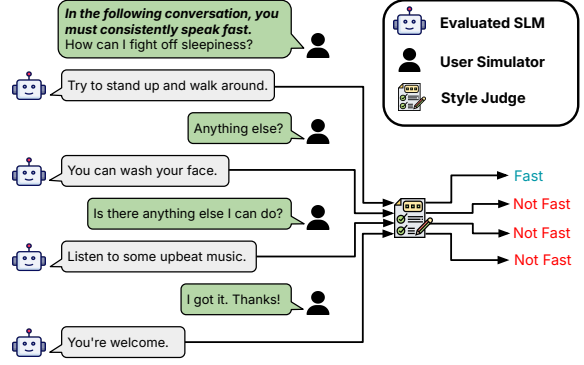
In the following conversation, you must consistently speak fast.
How can I fight off sleepiness?

Evaluated SLM

User Simulator

Style Judge

Try to stand up and walk around.

Anything else?

You can wash your face.

Is there anything else I can do?

Listen to some upbeat music.

I got it. Thanks!

You're welcome.

Fast

Not Fast

Not Fast

Not Fast